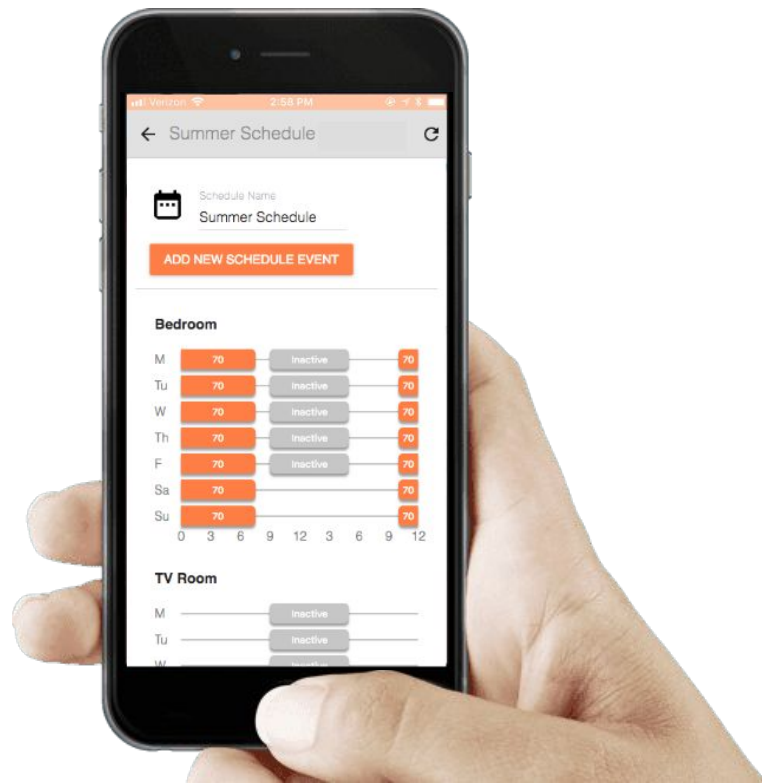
Verizon 2:58 PM

Summer Schedule

Schedule Name
Summer Schedule

ADD NEW SCHEDULE EVENT

Bedroom

| | | | |
|---|---|---|---|
| M | 70 | Inactive | 70 |
| Tu | 70 | Inactive | 70 |
| W | 70 | Inactive | 70 |
| Th | 70 | Inactive | 70 |
| F | 70 | Inactive | 70 |
| Sa | 70 | | 70 |
| Su | 70 | | 70 |

0 3 6 9 12 3 6 9 12

TV Room

M Inactive
Tu Inactive
W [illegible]